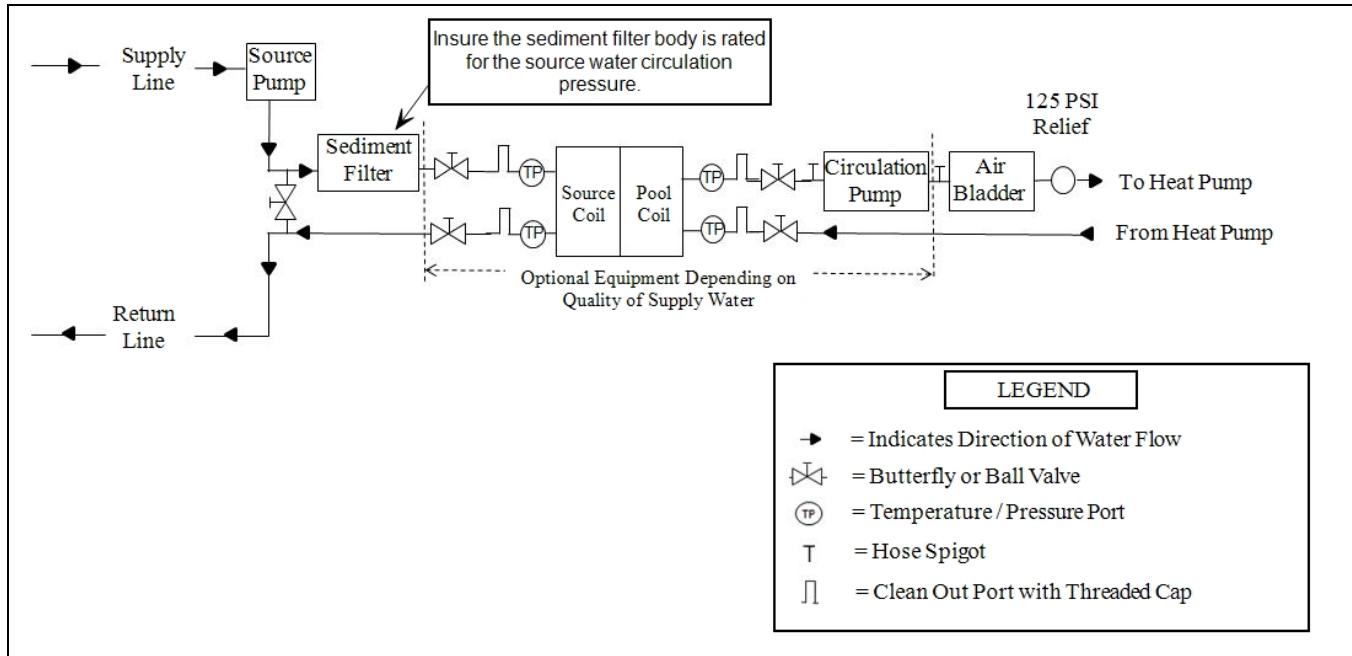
Supply Line

Source Pump

Insure the sediment filter body is rated for the source water circulation pressure.

125 PSI Relief

Sediment Filter

TP

Source Coil

Pool Coil

TP

Circulation Pump

Air Bladder

To Heat Pump

TP

TP

From Heat Pump

Optional Equipment Depending on Quality of Supply Water

Return Line

LEGEND

= Indicates Direction of Water Flow

= Butterfly or Ball Valve

TP = Temperature / Pressure Port

T = Hose Spigot

= Clean Out Port with Threaded Cap